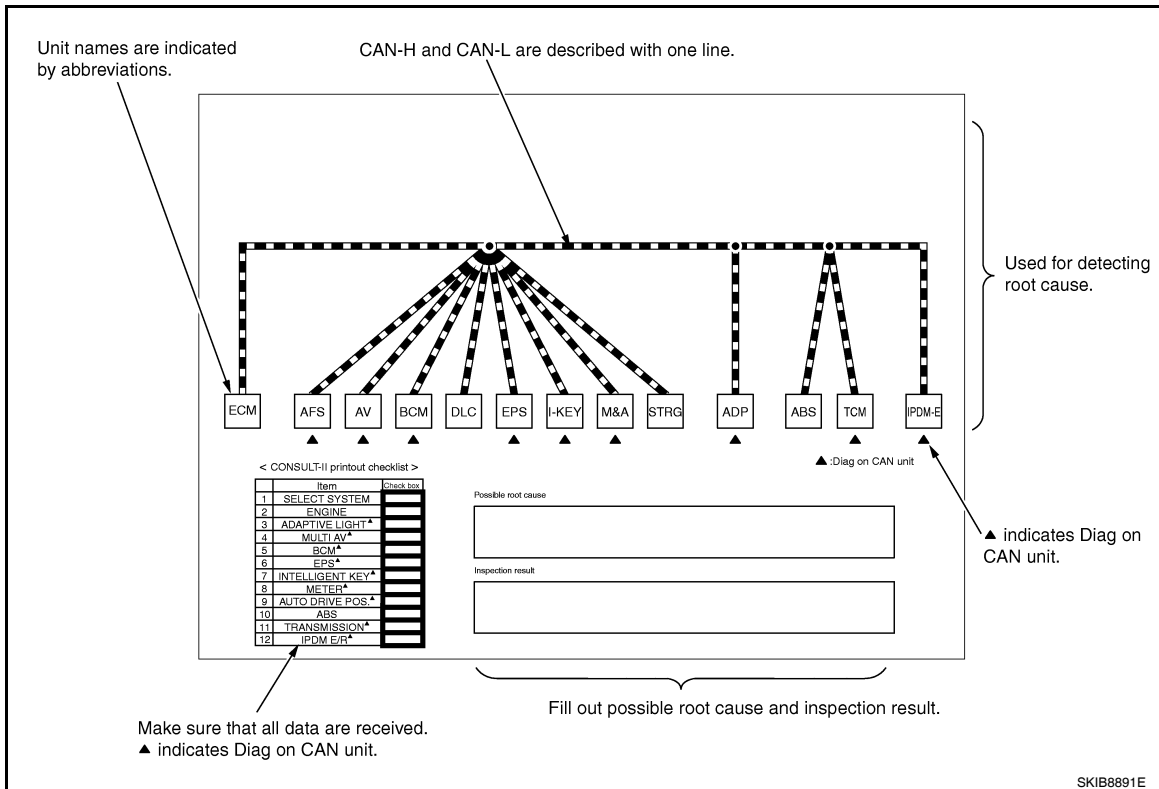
Unit names are indicated by abbreviations.

CAN-H and CAN-L are described with one line.

Used for detecting root cause.

ECM

AFS ▲

AV ▲

BCM ▲

DLC

EPS ▲

I-KEY ▲

M&A ▲

STRG

ADP ▲

ABS

TCM ▲

IPDM-E ▲

▲ :Diag on CAN unit

< CONSULT-II printout checklist >

|  | Item | Check box |
|---|---|---|
| 1 | SELECT SYSTEM |  |
| 2 | ENGINE |  |
| 3 | ADAPTIVE LIGHT▲ |  |
| 4 | MULTI AV▲ |  |
| 5 | BCM▲ |  |
| 6 | EPS▲ |  |
| 7 | INTELLIGENT KEY▲ |  |
| 8 | METER▲ |  |
| 9 | AUTO DRIVE POS.▲ |  |
| 10 | ABS |  |
| 11 | TRANSMISSION▲ |  |
| 12 | IPDM E/R▲ |  |

Possible root cause

Inspection result

▲ indicates Diag on CAN unit.

Make sure that all data are received.
▲ indicates Diag on CAN unit.

Fill out possible root cause and inspection result.

SKIB8891E